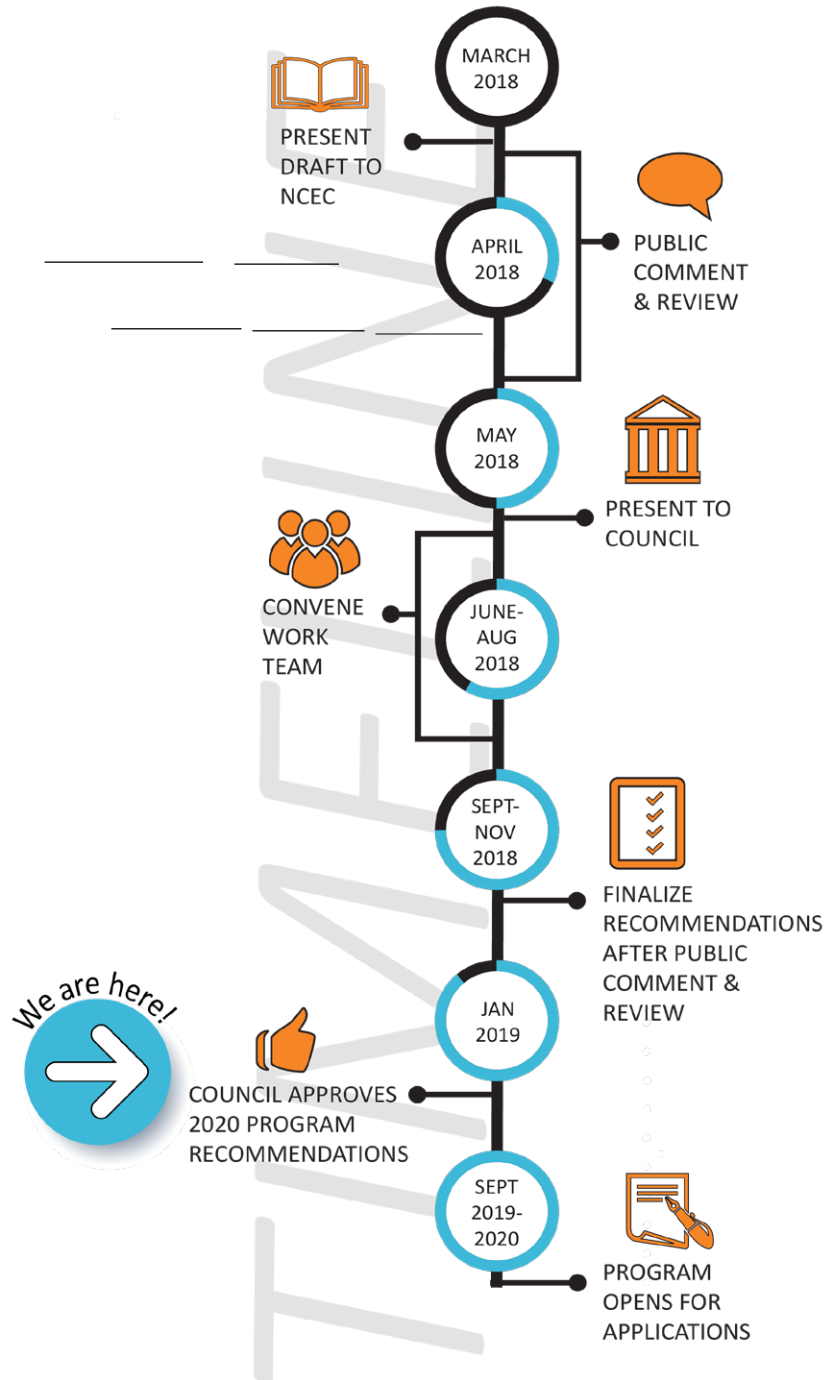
TIMELINE

MARCH 2018

PRESENT DRAFT TO NCEC

APRIL 2018

PUBLIC COMMENT & REVIEW

MAY 2018

PRESENT TO COUNCIL

CONVENE WORK TEAM

JUNE-AUG 2018

SEPT-NOV 2018

FINALIZE RECOMMENDATIONS AFTER PUBLIC COMMENT & REVIEW

We are here!

JAN 2019

COUNCIL APPROVES 2020 PROGRAM RECOMMENDATIONS

SEPT 2019-2020

PROGRAM OPENS FOR APPLICATIONS